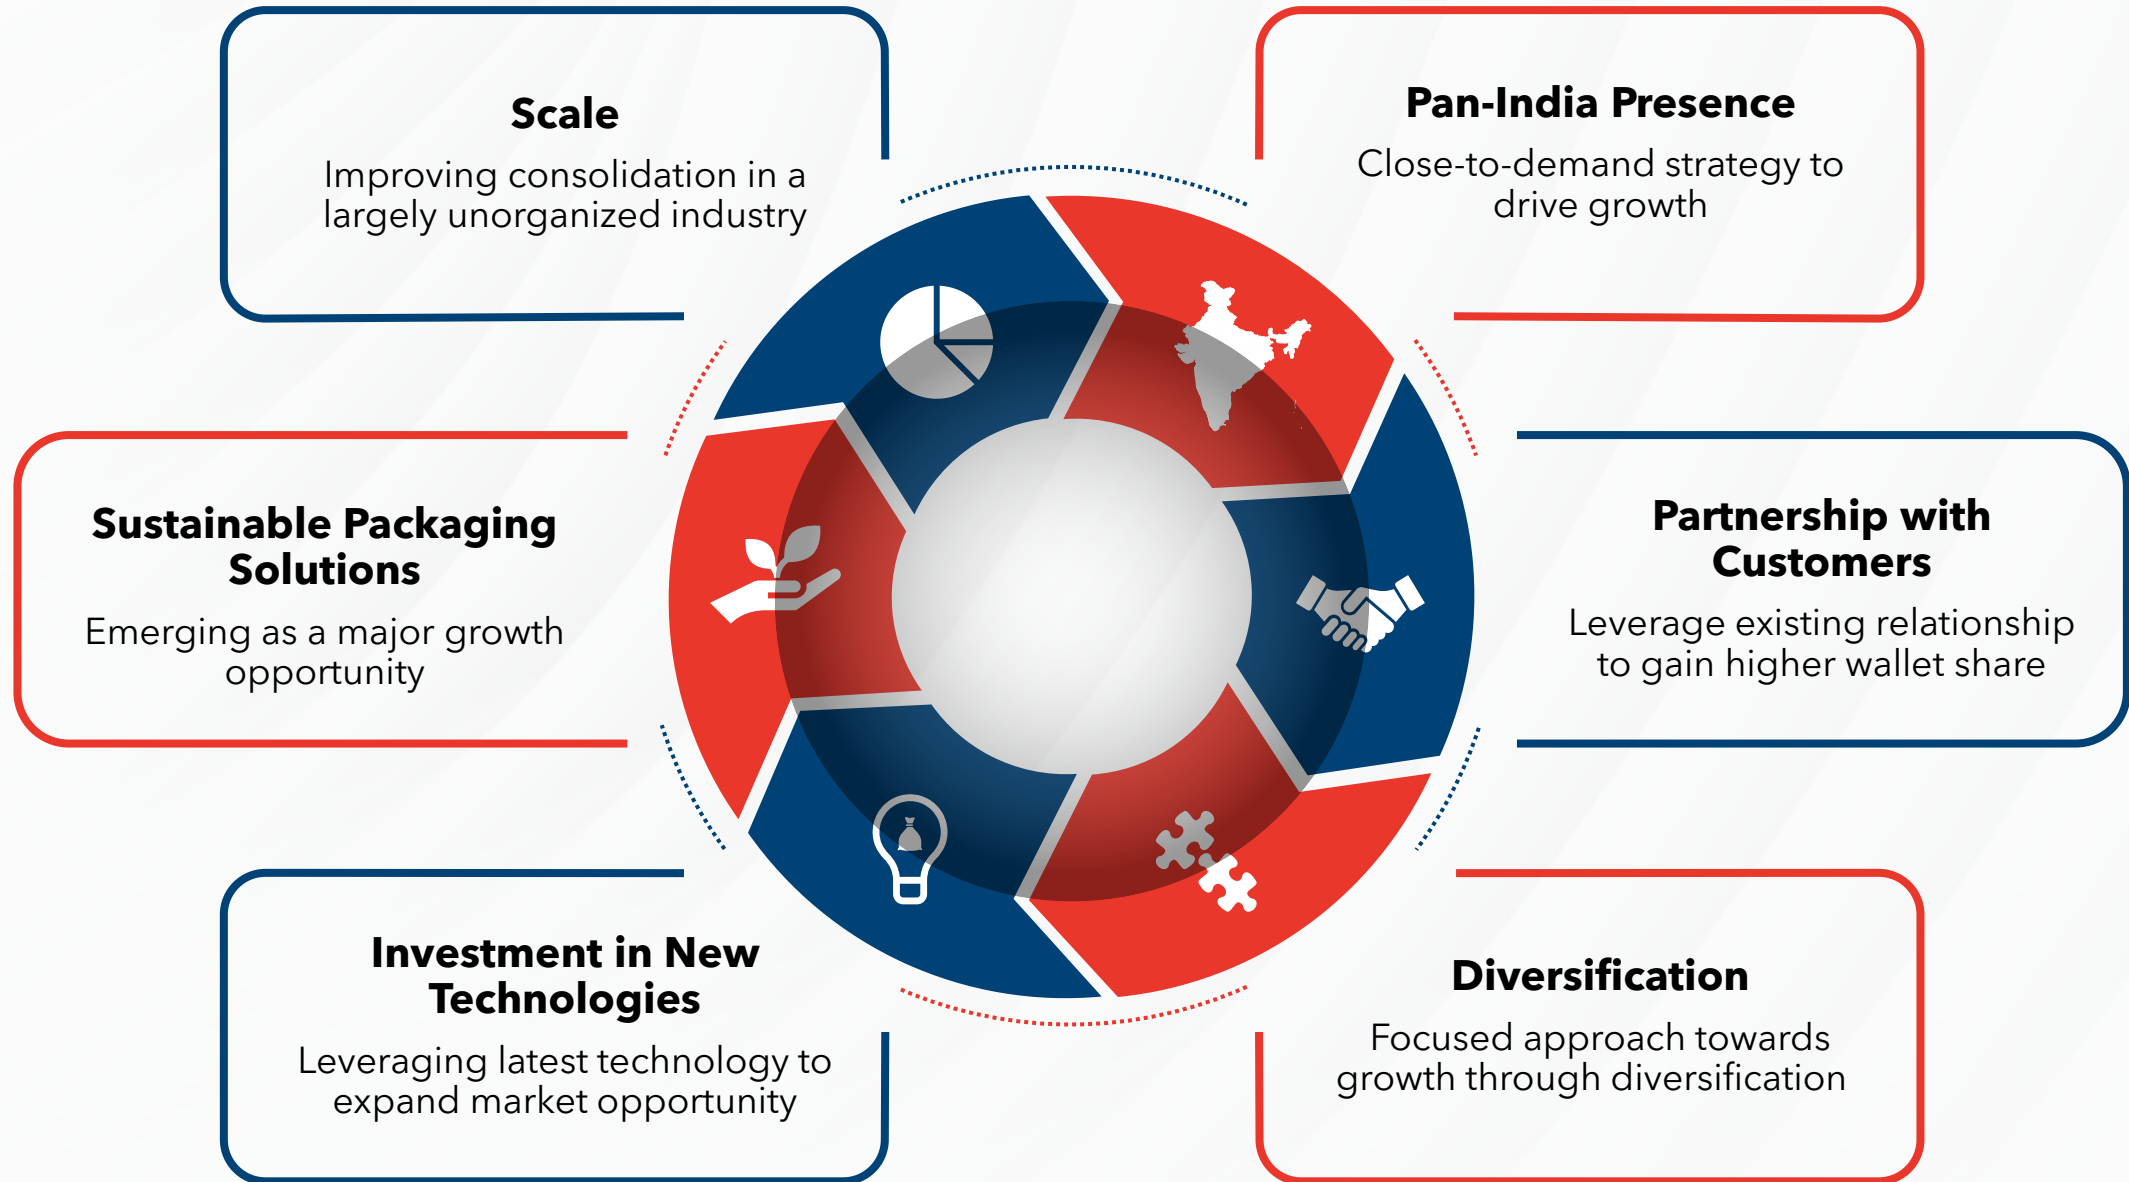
Scale
Improving consolidation in a largely unorganized industry

Pan-India Presence
Close-to-demand strategy to drive growth

Sustainable Packaging Solutions
Emerging as a major growth opportunity

Partnership with Customers
Leverage existing relationship to gain higher wallet share

Investment in New Technologies
Leveraging latest technology to expand market opportunity

Diversification
Focused approach towards growth through diversification